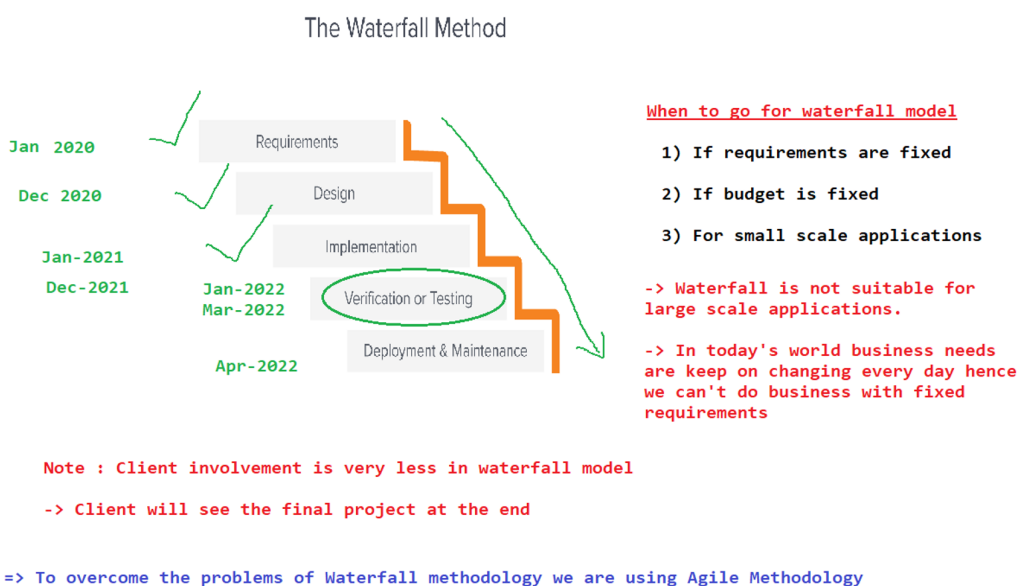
The Waterfall Method

Jan 2020

Requirements

Dec 2020

Design

Jan-2021

Implementation

Dec-2021

Jan-2022
Mar-2022

Verification or Testing

Apr-2022

Deployment & Maintenance

When to go for waterfall model

1) If requirements are fixed

2) If budget is fixed

3) For small scale applications

-> Waterfall is not suitable for large scale applications.

-> In today's world business needs are keep on changing every day hence we can't do business with fixed requirements

Note : Client involvement is very less in waterfall model

-> Client will see the final project at the end

=> To overcome the problems of Waterfall methodology we are using Agile Methodology